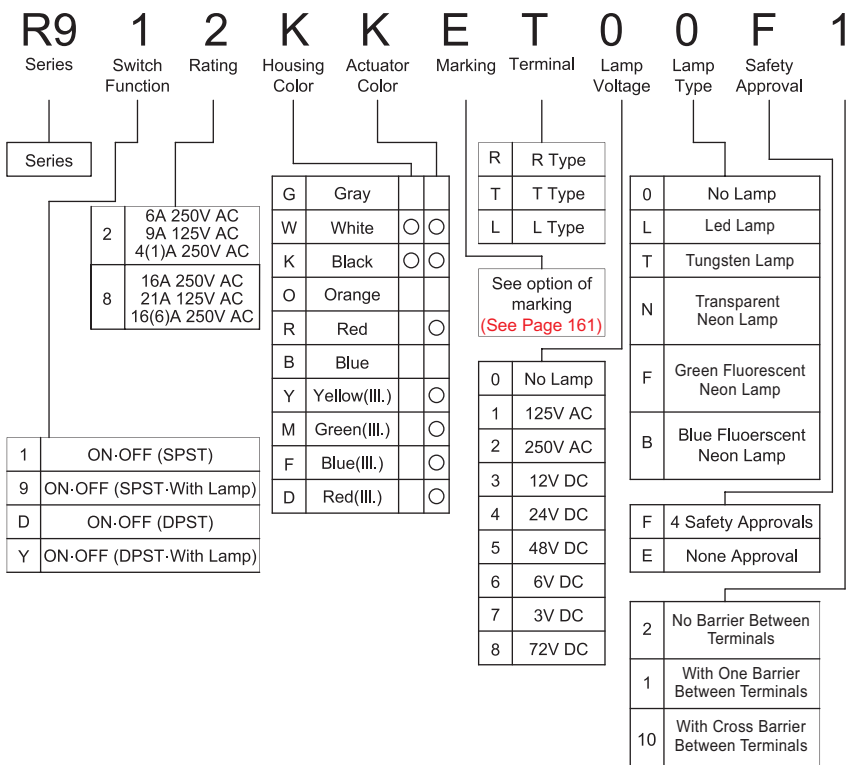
R9 1 2 K K E T 0 0 F 1

Series
Switch Function
Rating
Housing Color
Actuator Color
Marking
Terminal
Lamp Voltage
Lamp Type
Safety Approval

Series

| 2 | 6A 250V AC 9A 125V AC 4(1)A 250V AC |
|---|---|
| 8 | 16A 250V AC 21A 125V AC 16(6)A 250V AC |

| 1 | ON·OFF (SPST) |
|---|---|
| 9 | ON·OFF (SPST·With Lamp) |
| D | ON·OFF (DPST) |
| Y | ON·OFF (DPST·With Lamp) |

| G | Gray | | |
|---|---|---|---|
| W | White | ○ | ○ |
| K | Black | ○ | ○ |
| O | Orange | | |
| R | Red | | ○ |
| B | Blue | | |
| Y | Yellow(Ill.) | | ○ |
| M | Green(Ill.) | | ○ |
| F | Blue(Ill.) | | ○ |
| D | Red(Ill.) | | ○ |

| R | R Type |
|---|---|
| T | T Type |
| L | L Type |

See option of marking (See Page 161)

| 0 | No Lamp |
|---|---|
| 1 | 125V AC |
| 2 | 250V AC |
| 3 | 12V DC |
| 4 | 24V DC |
| 5 | 48V DC |
| 6 | 6V DC |
| 7 | 3V DC |
| 8 | 72V DC |

| 0 | No Lamp |
|---|---|
| L | Led Lamp |
| T | Tungsten Lamp |
| N | Transparent Neon Lamp |
| F | Green Fluorescent Neon Lamp |
| B | Blue Fluoerscent Neon Lamp |

| F | 4 Safety Approvals |
|---|---|
| E | None Approval |

| 2 | No Barrier Between Terminals |
|---|---|
| 1 | With One Barrier Between Terminals |
| 10 | With Cross Barrier Between Terminals |